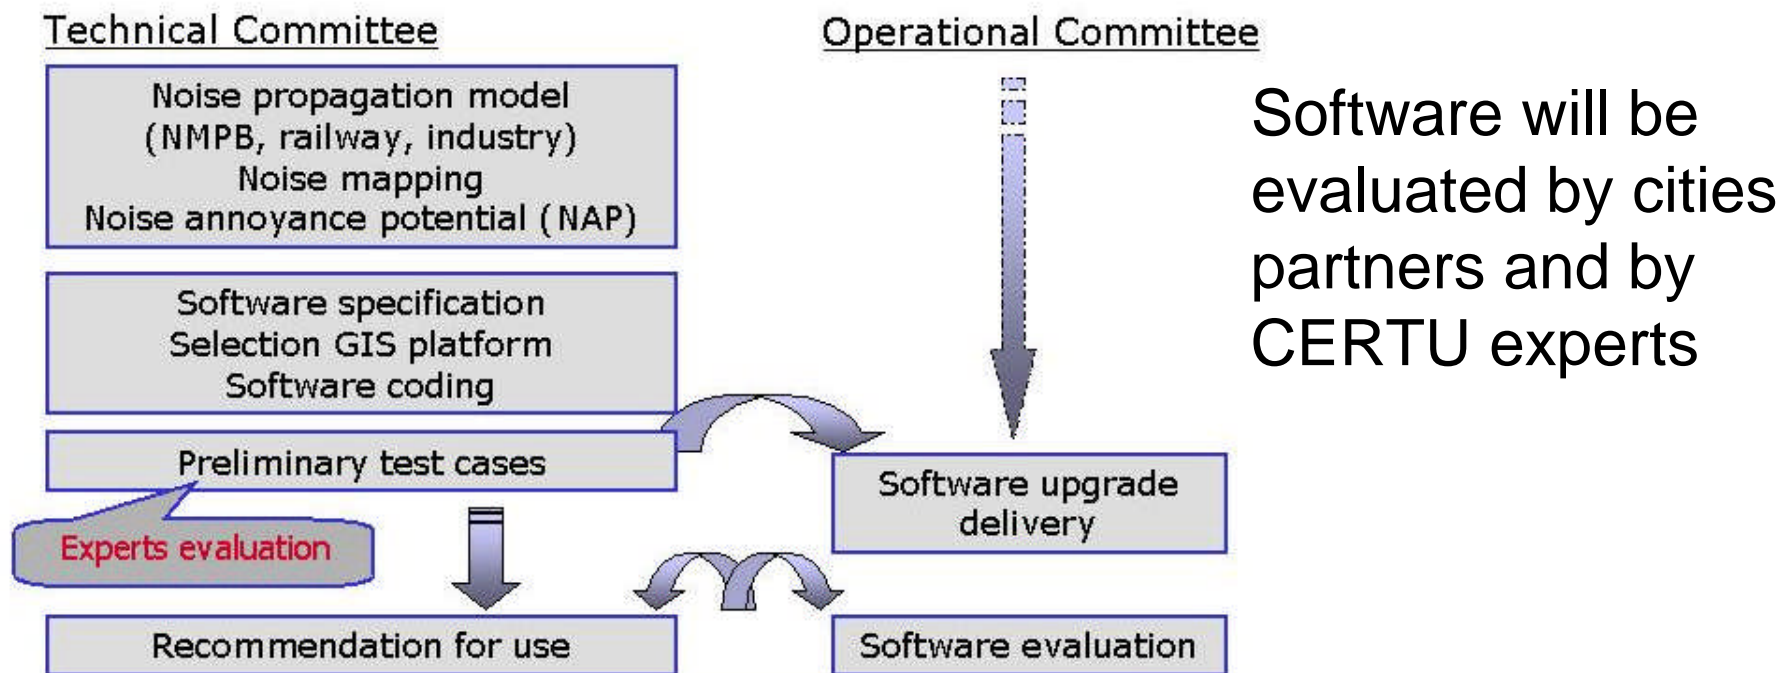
Technical Committee

Operational Committee

Noise propagation model
(NMPB, railway, industry)
Noise mapping
Noise annoyance potential (NAP)

Software specification
Selection GIS platform
Software coding

Preliminary test cases

Experts evaluation

Software upgrade delivery

Recommendation for use

Software evaluation

Software will be evaluated by cities partners and by CERTU experts